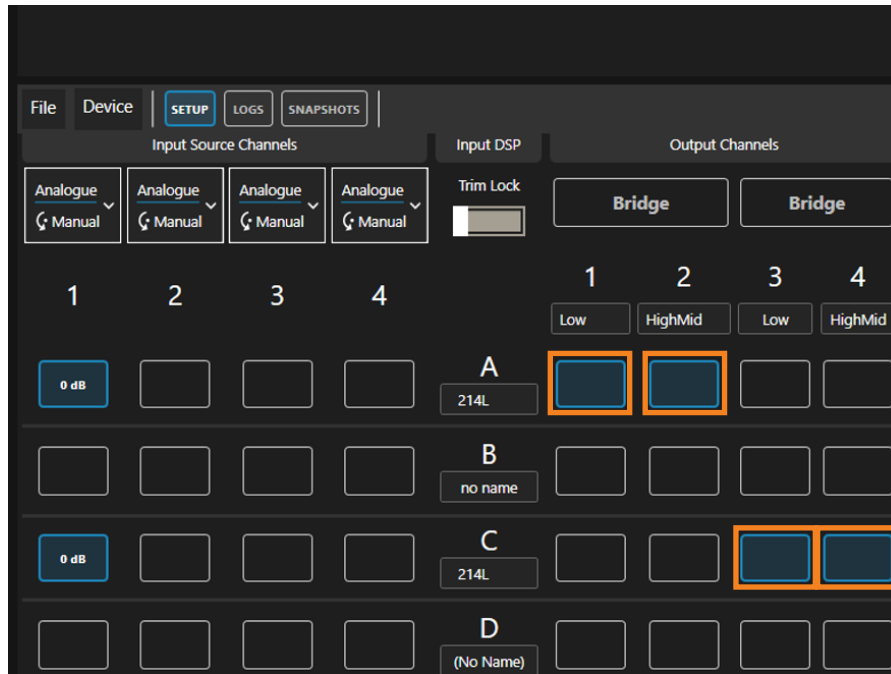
File Device SETUP LOGS SNAPSHOTS

Input Source Channels

Input DSP

Output Channels

Analogue Manual
Analogue Manual
Analogue Manual
Analogue Manual

Trim Lock

Bridge
Bridge

1 2 3 4

1 2 3 4

Low HighMid Low HighMid

0 dB

A
214L

B
no name

0 dB

C
214L

D
(No Name)